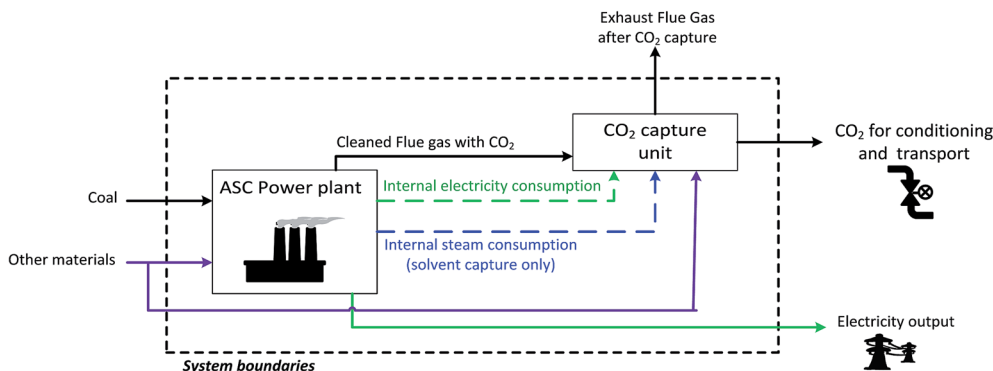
Exhaust Flue Gas after $CO_2$ capture

Cleaned Flue gas with $CO_2$

$CO_2$ capture unit

$CO_2$ for conditioning and transport

Coal

ASC Power plant

Internal electricity consumption

Internal steam consumption (solvent capture only)

Other materials

Electricity output

System boundaries